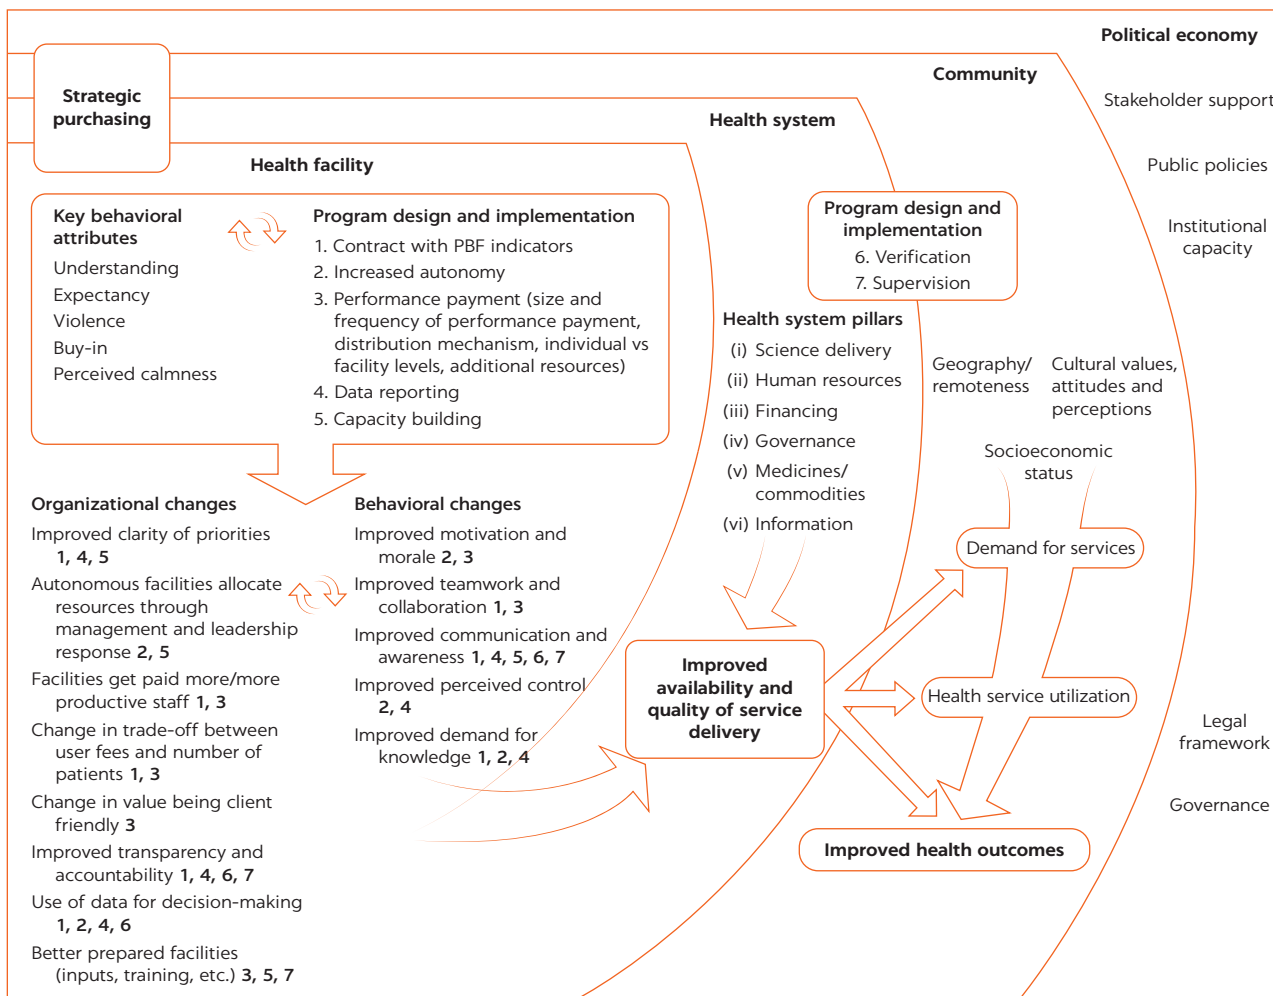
Political economy

Community

Stakeholder support

Strategic purchasing

Health system

Public policies

Health facility

Institutional capacity

Key behavioral attributes
Understanding
Expectancy
Violence
Buy-in
Perceived calmness

Program design and implementation
1. Contract with PBF indicators
2. Increased autonomy
3. Performance payment (size and frequency of performance payment, distribution mechanism, individual vs facility levels, additional resources)
4. Data reporting
5. Capacity building

Program design and implementation
6. Verification
7. Supervision

Health system pillars
(i) Science delivery
(ii) Human resources
(iii) Financing
(iv) Governance
(v) Medicines/ commodities
(vi) Information

Geography/ remoteness

Cultural values, attitudes and perceptions

Socioeconomic status

Demand for services

Organizational changes
Improved clarity of priorities **1, 4, 5**
Autonomous facilities allocate resources through management and leadership response **2, 5**
Facilities get paid more/more productive staff **1, 3**
Change in trade-off between user fees and number of patients **1, 3**
Change in value being client friendly **3**
Improved transparency and accountability **1, 4, 6, 7**
Use of data for decision-making **1, 2, 4, 6**
Better prepared facilities (inputs, training, etc.) **3, 5, 7**

Behavioral changes
Improved motivation and morale **2, 3**
Improved teamwork and collaboration **1, 3**
Improved communication and awareness **1, 4, 5, 6, 7**
Improved perceived control **2, 4**
Improved demand for knowledge **1, 2, 4**

Improved availability and quality of service delivery

Health service utilization

Legal framework

Governance

Improved health outcomes